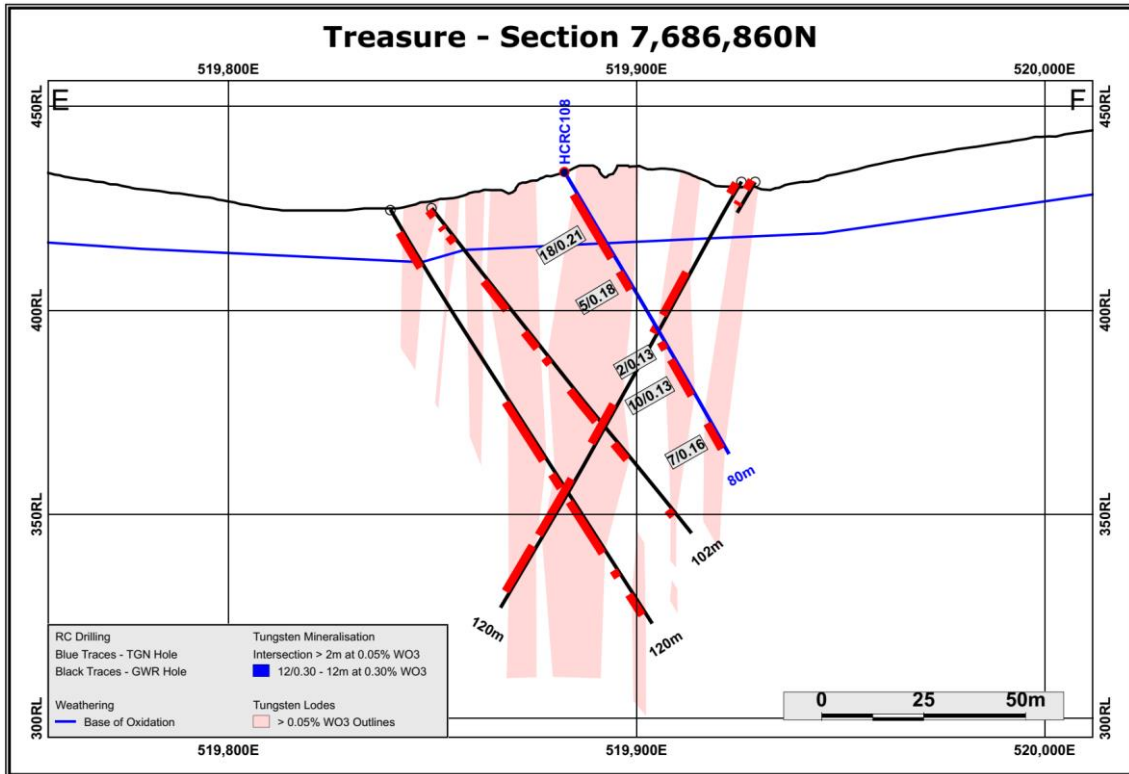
Treasure - Section 7,686,860N

519,800E
519,900E
520,000E

E
F

450RL
400RL
350RL
300RL

HCRC108

18/0.21
5/0.18
2/0.13
10/0.13
7/0.16

80m
102m
120m
120m

RC Drilling
Blue Traces - TGN Hole
Black Traces - GWR Hole

Tungsten Mineralisation
Intersection > 2m at 0.05% WO3
12/0.30 - 12m at 0.30% WO3

Weathering
Base of Oxidation

Tungsten Lodes
> 0.05% WO3 Outlines

0
25
50m